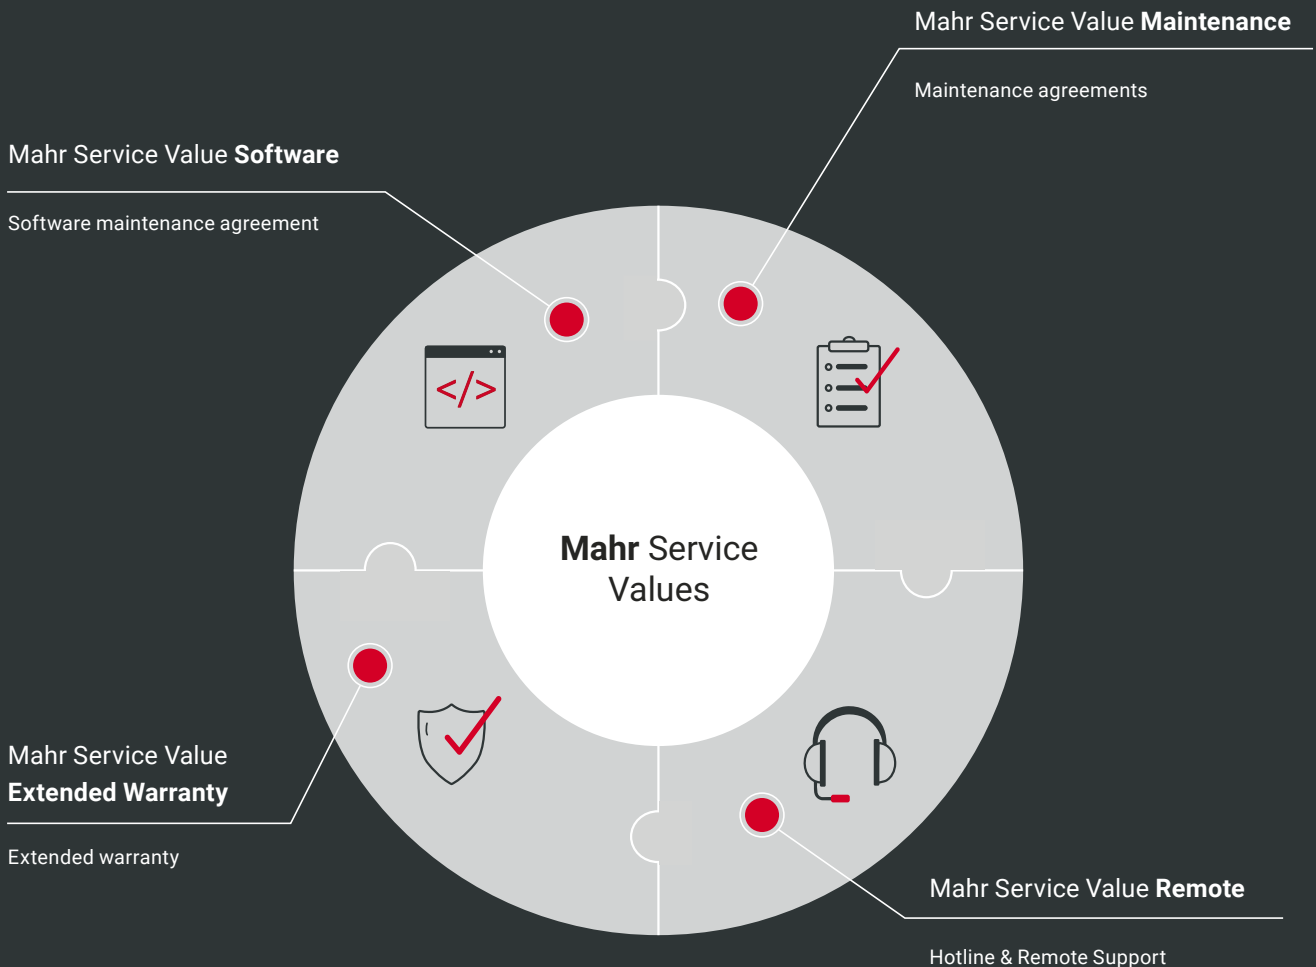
Mahr Service Value **Maintenance**

Maintenance agreements

Mahr Service Value **Software**

Software maintenance agreement

</>

**Mahr** Service Values

Mahr Service Value **Extended Warranty**

Extended warranty

Mahr Service Value **Remote**

Hotline & Remote Support